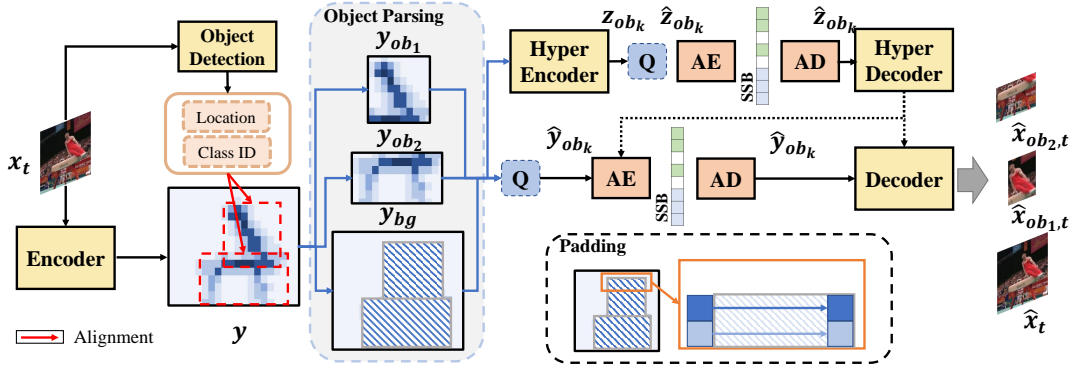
Object Detection

Location

Class ID

$x_t$

Encoder

$y$

Alignment

Object Parsing

$y_{ob_1}$

$y_{ob_2}$

$y_{bg}$

$z_{ob_k}$

$\hat{z}_{ob_k}$

$\hat{z}_{ob_k}$

Hyper Encoder

Q

AE

SSB

AD

Hyper Decoder

$\hat{y}_{ob_k}$

Q

AE

SSB

AD

$\hat{y}_{ob_k}$

Decoder

Padding

$\hat{x}_{ob_2,t}$

$\hat{x}_{ob_1,t}$

$\hat{x}_t$